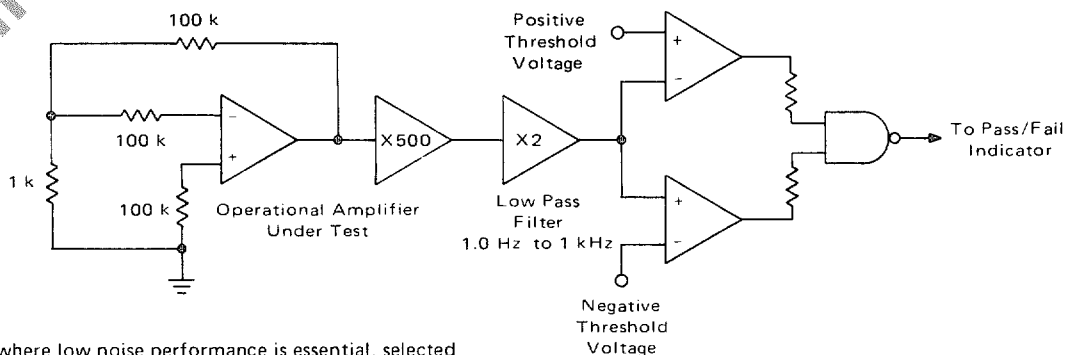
100 k

100 k

1 k

100 k

Operational Amplifier Under Test

X500

X2

Low Pass Filter 1.0 Hz to 1 kHz

Positive Threshold Voltage

+

-

+

-

Negative Threshold Voltage

To Pass/Fail Indicator

where low noise performance is essential, selected